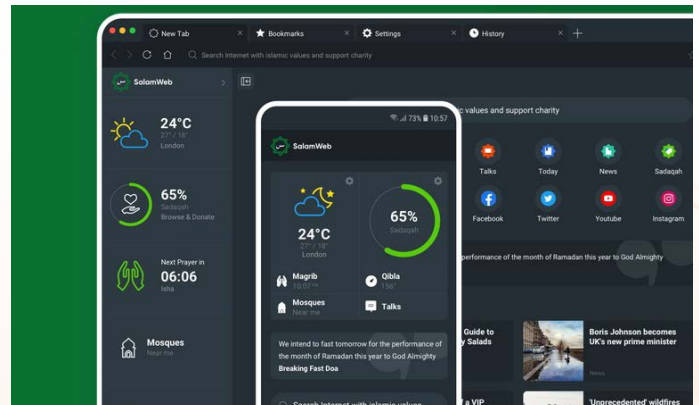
New Tab
Bookmarks
Settings
History
Search Internet with islamic values and support charity

SalamWeb
24°C
27° / 18°
London
65%
Sadaqah
Browse & Donate
Next Prayer in
06:06
Isha
Mosques
Near me

c values and support charity
Talks
Today
News
Sadaqah
Facebook
Twitter
Youtube
Instagram
performance of the month of Ramadan this year to God Almighty
Guide to
y Salads
Boris Johnson becomes UK's new prime minister
News
a VIP
'Unprecedented' wildfires

73% 10:57
SalamWeb
24°C
27° / 18°
London
65%
Sadaqah
Magrib
10:07 PM
Qibla
156°
Mosques
Near me
Talks
We intend to fast tomorrow for the performance of the month of Ramadan this year to God Almighty
Breaking Fast Doa
Search Internet with islamic values